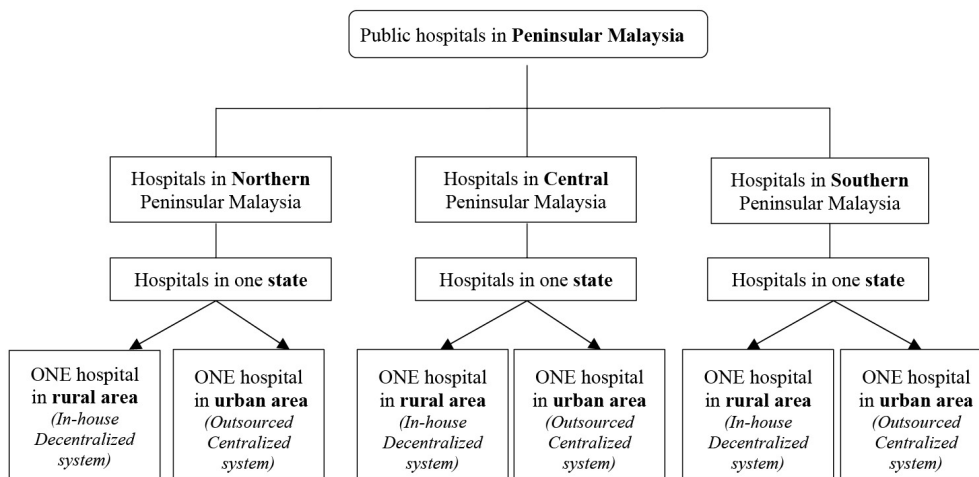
Public hospitals in **Peninsular Malaysia**

Hospitals in **Northern** Peninsular Malaysia

Hospitals in one **state**

ONE hospital in **rural area** *(In-house Decentralized system)*

ONE hospital in **urban area** *(Outsourced Centralized system)*

Hospitals in **Central** Peninsular Malaysia

Hospitals in one **state**

ONE hospital in **rural area** *(In-house Decentralized system)*

ONE hospital in **urban area** *(Outsourced Centralized system)*

Hospitals in **Southern** Peninsular Malaysia

Hospitals in one **state**

ONE hospital in **rural area** *(In-house Decentralized system)*

ONE hospital in **urban area** *(Outsourced Centralized system)*